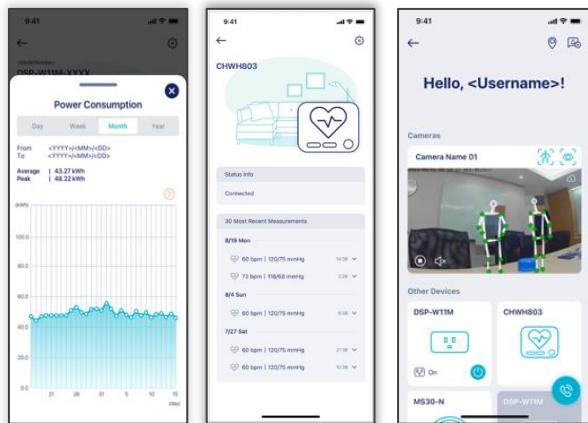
9:41

←

<Model Name>
DSP-W11M-XXXX

Power Consumption

Day
Week
Month
Year

From <YYYY>/<MM>/<DD>
To <YYYY>/<MM>/<DD>

Average | 43.27 kWh
Peak | 48.22 kWh

(kWh)
100.0
80.0
60.0
40.0
20.0
0.0

21
26
31
5
10
15
(Mo)

9:41

←

CHWH803

Status Info

Connected

30 Most Recent Measurements

8/19 Mon

60 bpm | 120/75 mmHg 14:36

73 bpm | 118/68 mmHg 2:36

8/4 Sun

60 bpm | 120/75 mmHg 9:36

7/27 Sat

60 bpm | 120/75 mmHg 21:36

60 bpm | 120/75 mmHg 10:36

9:41

←

Hello, <Username>!

Cameras

Camera Name 01

Other Devices

DSP-W11M

CHWH803

On

MS30-N

DSP-W11M